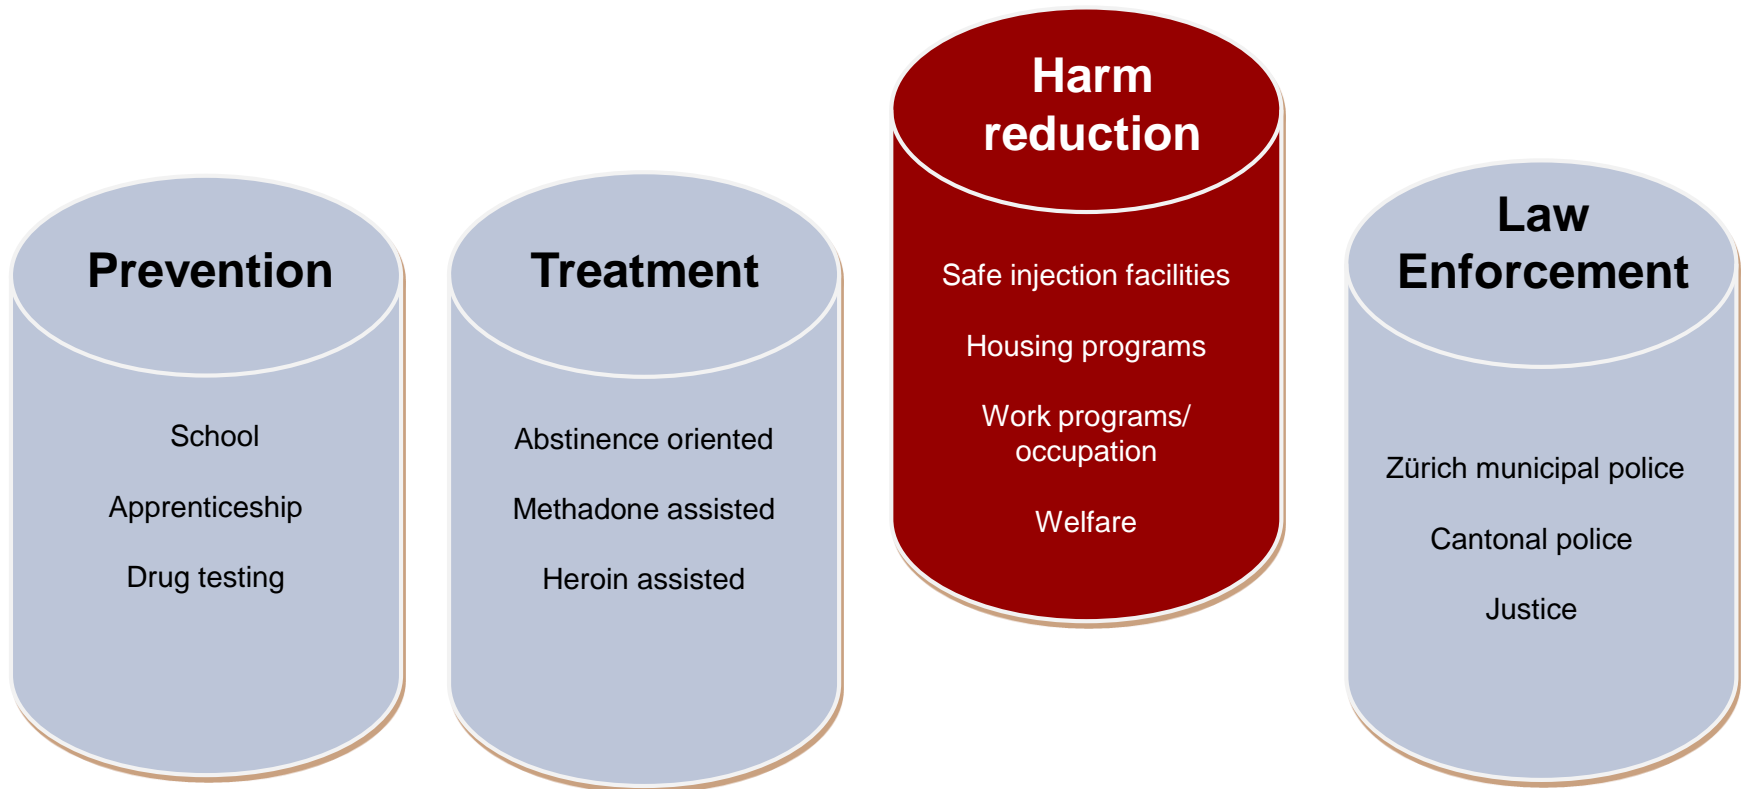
Prevention

School

Apprenticeship

Drug testing

Treatment

Abstinence oriented

Methadone assisted

Heroin assisted

Harm reduction

Safe injection facilities

Housing programs

Work programs/ occupation

Welfare

Law Enforcement

Zürich municipal police

Cantonal police

Justice